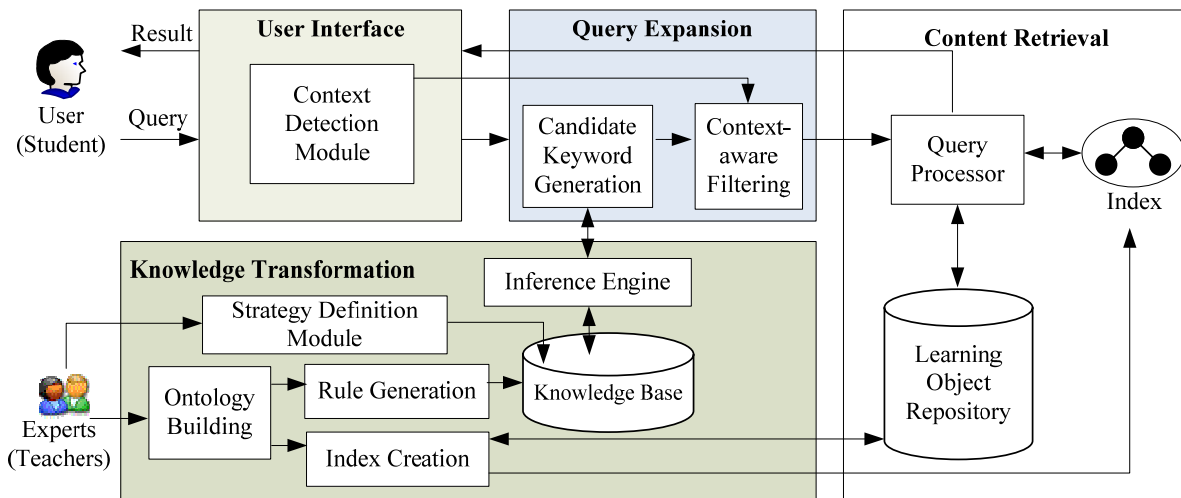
Result

User (Student)

Query

User Interface

Context Detection Module

Query Expansion

Candidate Keyword Generation

Context-aware Filtering

Content Retrieval

Query Processor

Index

Knowledge Transformation

Inference Engine

Strategy Definition Module

Ontology Building

Rule Generation

Knowledge Base

Index Creation

Learning Object Repository

Experts (Teachers)